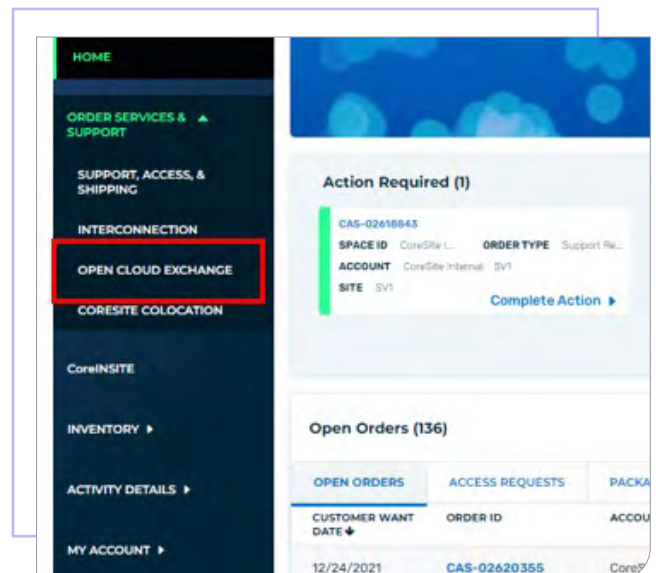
HOME

ORDER SERVICES & SUPPORT ▲

SUPPORT, ACCESS, & SHIPPING

INTERCONNECTION

OPEN CLOUD EXCHANGE

CORESITE COLOCATION

CoreINSITE

INVENTORY ▸

ACTIVITY DETAILS ▸

MY ACCOUNT ▸

Action Required (1)

CAS-02618843

SPACE ID CoreSite I... ORDER TYPE Support Re...

ACCOUNT CoreSite Internal SV1

SITE SV1

Complete Action ▸

Open Orders (136)

| OPEN ORDERS | ACCESS REQUESTS | PACKA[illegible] |
|---|---|---|
| CUSTOMER WANT DATE ↓ | ORDER ID | ACCOU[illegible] |
| 12/24/2021 | CAS-02620355 | CoreS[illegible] |